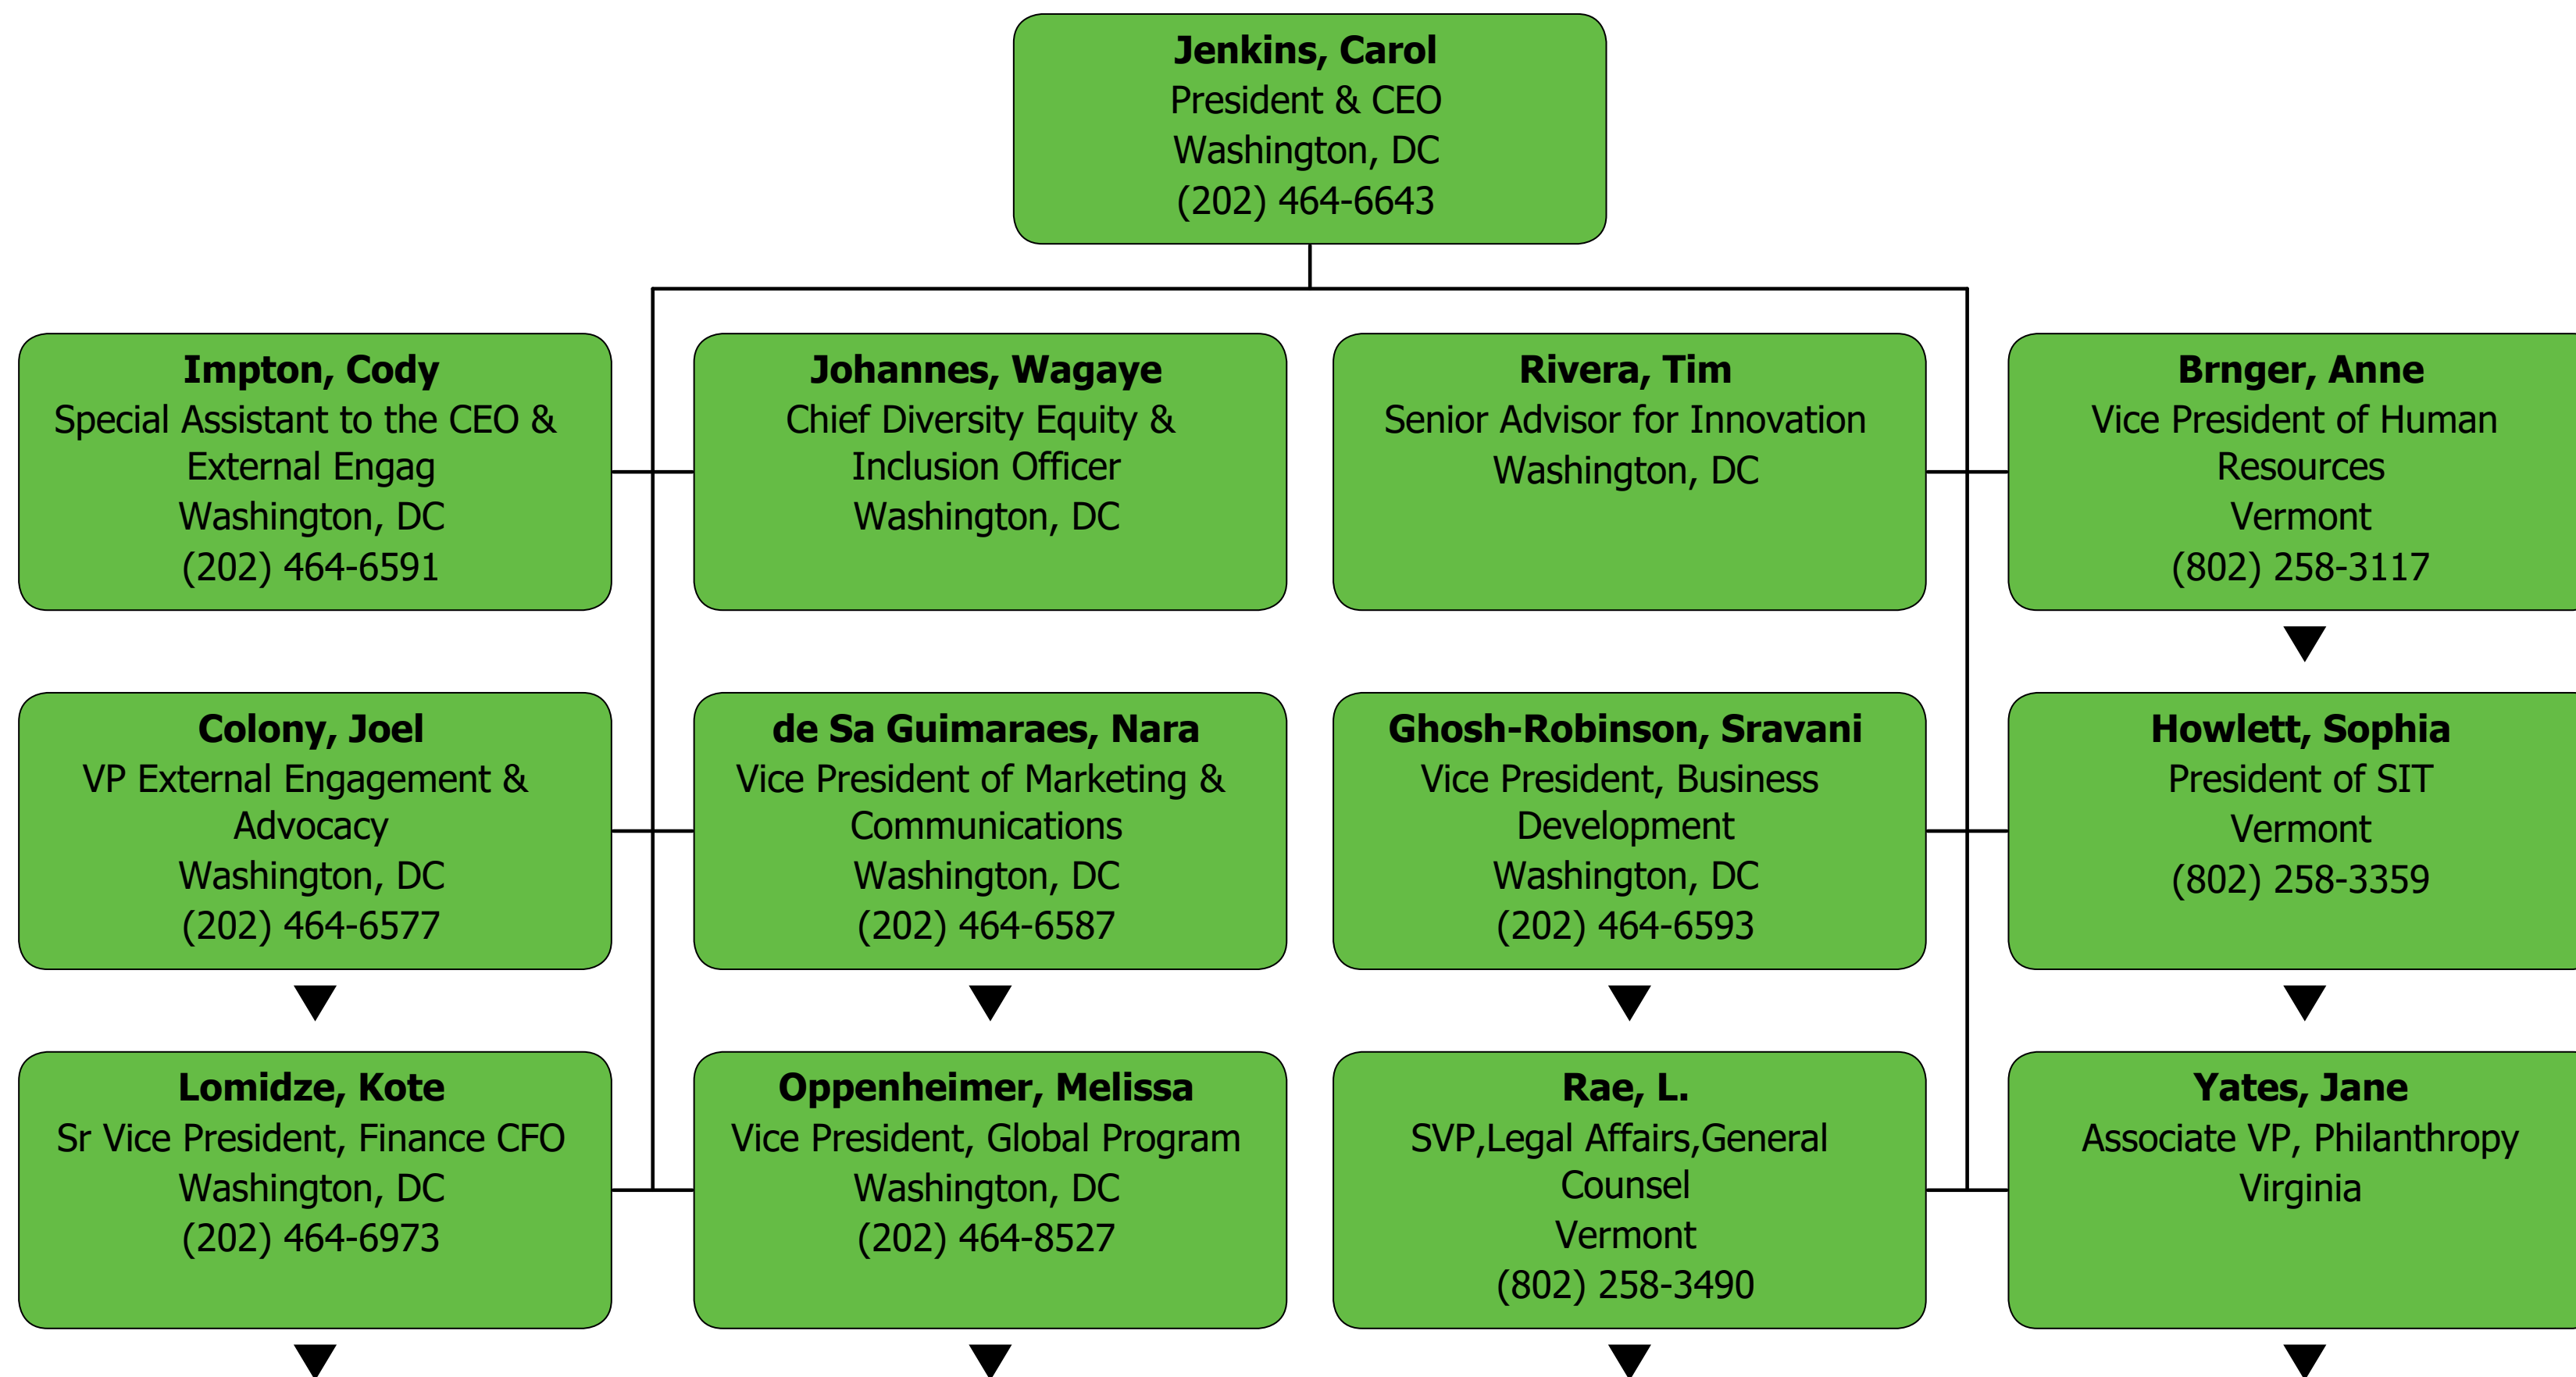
**Jenkins, Carol**
President & CEO
Washington, DC
(202) 464-6643

**Impton, Cody**
Special Assistant to the CEO & External Engag
Washington, DC
(202) 464-6591

**Johannes, Wagaye**
Chief Diversity Equity & Inclusion Officer
Washington, DC

**Rivera, Tim**
Senior Advisor for Innovation
Washington, DC

**Brnger, Anne**
Vice President of Human Resources
Vermont
(802) 258-3117

**Colony, Joel**
VP External Engagement & Advocacy
Washington, DC
(202) 464-6577

**de Sa Guimaraes, Nara**
Vice President of Marketing & Communications
Washington, DC
(202) 464-6587

**Ghosh-Robinson, Sravani**
Vice President, Business Development
Washington, DC
(202) 464-6593

**Howlett, Sophia**
President of SIT
Vermont
(802) 258-3359

**Lomidze, Kote**
Sr Vice President, Finance CFO
Washington, DC
(202) 464-6973

**Oppenheimer, Melissa**
Vice President, Global Program
Washington, DC
(202) 464-8527

**Rae, L.**
SVP,Legal Affairs,General Counsel
Vermont
(802) 258-3490

**Yates, Jane**
Associate VP, Philanthropy
Virginia